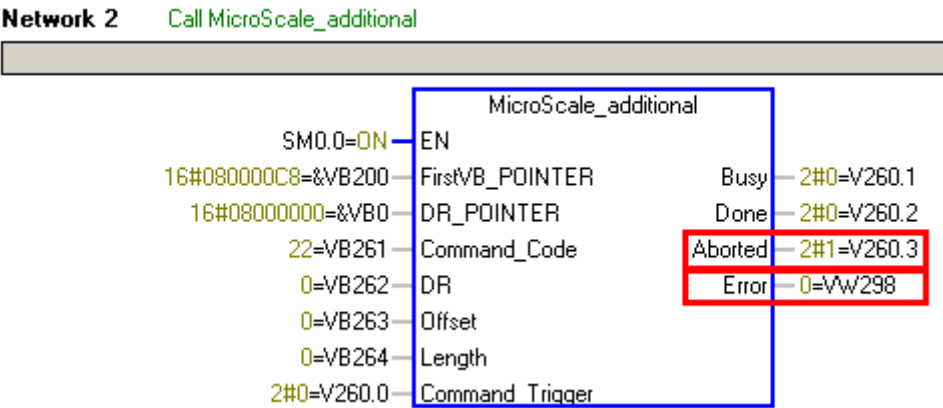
Network 2 Call MicroScale_additional

MicroScale_additional

SM0.0=ON EN
16#080000C8=&VB200 FirstVB_POINTER
16#08000000=&VB0 DR_POINTER
22=VB261 Command_Code
0=VB262 DR
0=VB263 Offset
0=VB264 Length
2#0=V260.0 Command_Trigger

Busy 2#0=V260.1
Done 2#0=V260.2
Aborted 2#1=V260.3
Error 0=VW298